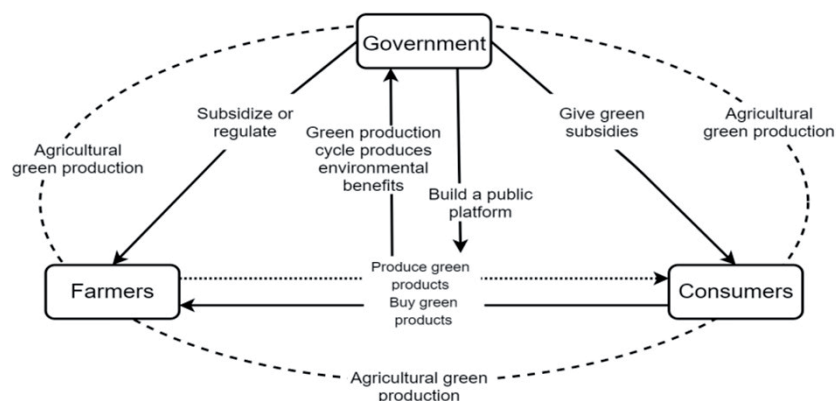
Government

Agricultural green production

Subsidize or regulate

Green production cycle produces environmental benefits

Build a public platform

Give green subsidies

Agricultural green production

Farmers

Produce green products

Buy green products

Consumers

Agricultural green production